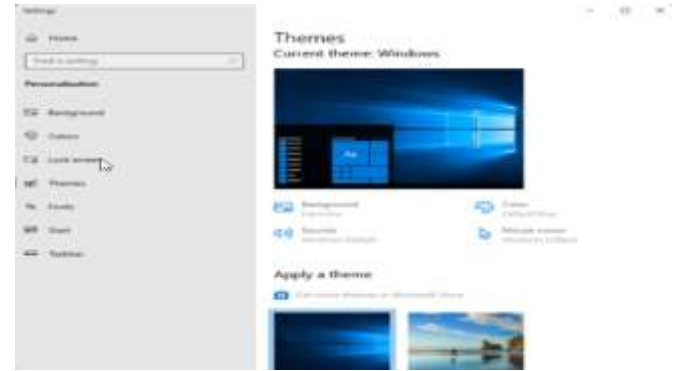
Settings

Home

Find a setting

Personalization

Background

Colors

Lock screen

Themes

Fonts

Start

Taskbar

Themes

Current theme: Windows

Background
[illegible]

Color
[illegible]

Sounds
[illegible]

Mouse cursor
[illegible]

Apply a theme

Get more themes in Microsoft Store